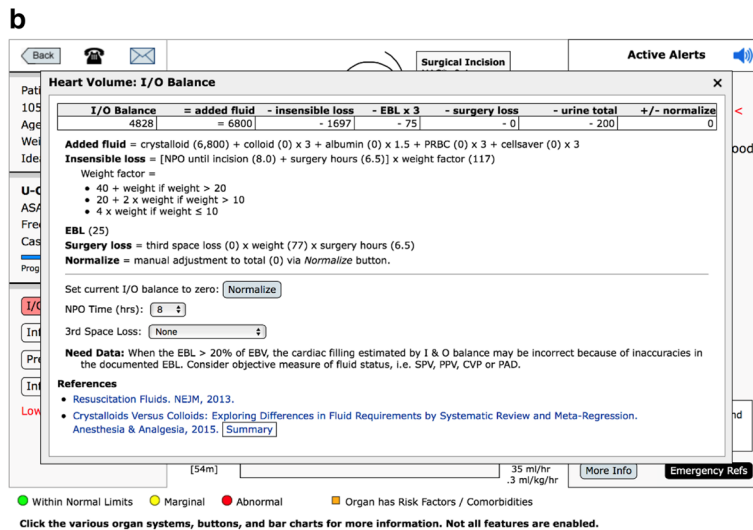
b

Back

Surgical Incision

Active Alerts

Pati
105
Age
Wei
Idea

U-C
ASA
Fre
Cas

Prog

I/O
Inf
Pre
Int
Low

ood

nd

Heart Volume: I/O Balance

×

| I/O Balance | = added fluid | - insensible loss | - EBL x 3 | - surgery loss | - urine total | +/- normalize |
|---|---|---|---|---|---|---|
| 4828 | = 6800 | - 1697 | - 75 | - 0 | - 200 | 0 |

Added fluid = crystalloid (6,800) + colloid (0) x 3 + albumin (0) x 1.5 + PRBC (0) x 3 + cellsaver (0) x 3
Insensible loss = [NPO until incision (8.0) + surgery hours (6.5)] x weight factor (117)
Weight factor =
• 40 + weight if weight > 20
• 20 + 2 x weight if weight > 10
• 4 x weight if weight ≤ 10
EBL (25)
Surgery loss = third space loss (0) x weight (77) x surgery hours (6.5)
Normalize = manual adjustment to total (0) via Normalize button.

Set current I/O balance to zero: Normalize

NPO Time (hrs): 8

3rd Space Loss: None

Need Data: When the EBL > 20% of EBV, the cardiac filling estimated by I & O balance may be incorrect because of inaccuracies in the documented EBL. Consider objective measure of fluid status, i.e. SPV, PPV, CVP or PAD.

References
• Resuscitation Fluids. NEJM, 2013.
• Crystalloids Versus Colloids: Exploring Differences in Fluid Requirements by Systematic Review and Meta-Regression. Anesthesia & Analgesia, 2015. Summary

[54m]

35 ml/hr
.3 ml/kg/hr

More Info

Emergency Refs

Within Normal Limits   Marginal   Abnormal   Organ has Risk Factors / Comorbidities

Click the various organ systems, buttons, and bar charts for more information. Not all features are enabled.